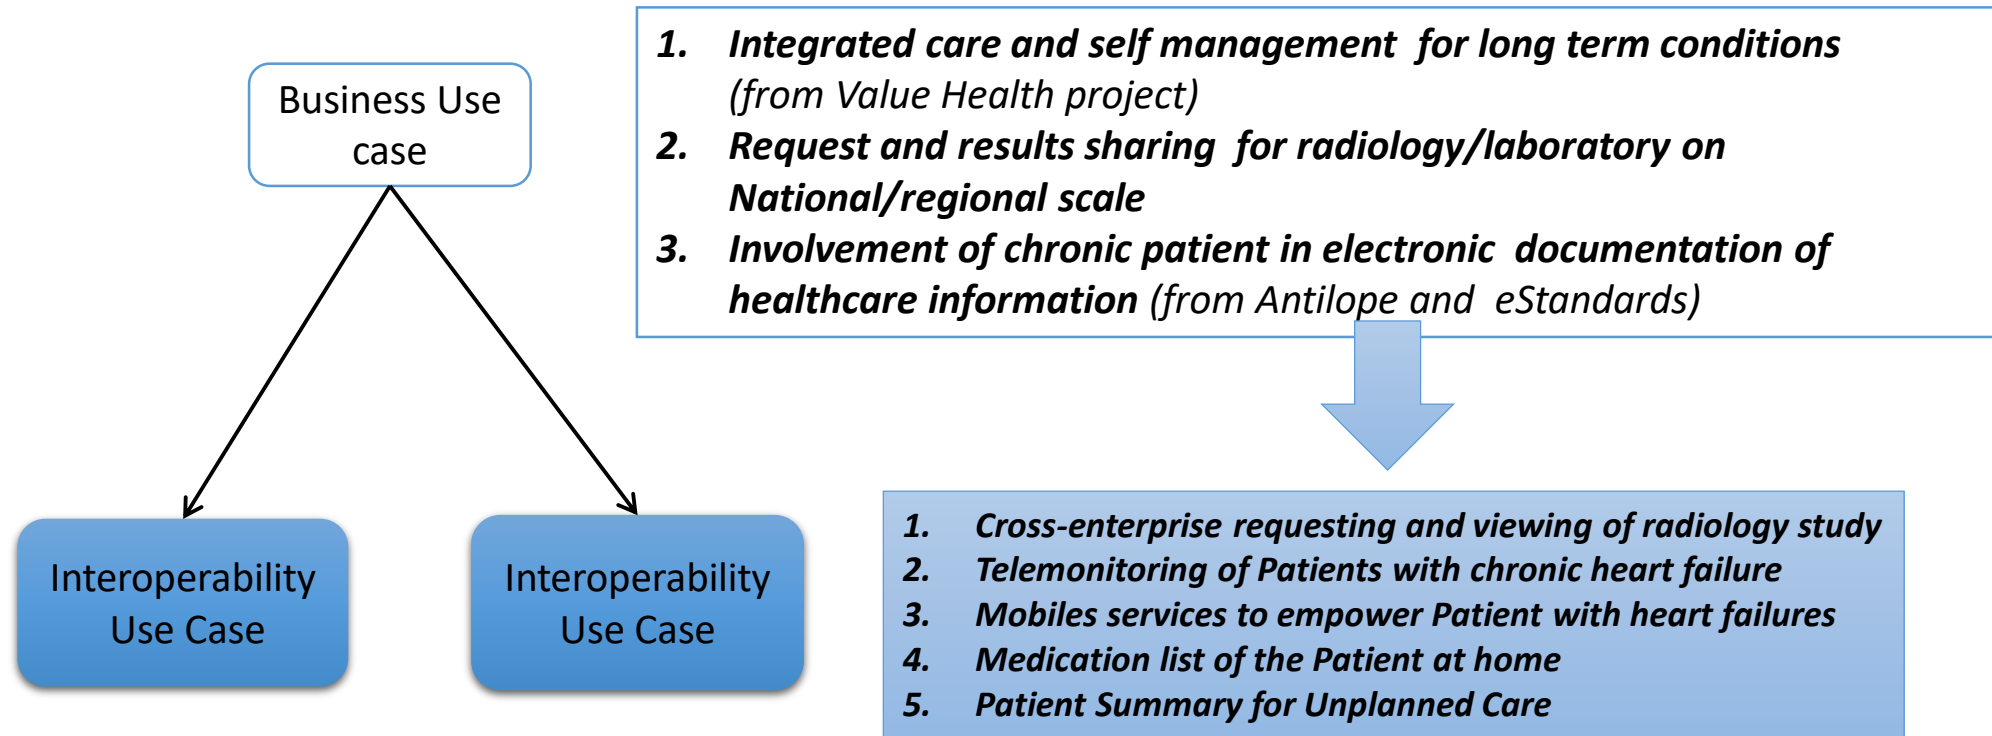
Business Use case

Interoperability Use Case

Interoperability Use Case

1. Integrated care and self management for long term conditions (from Value Health project)
2. Request and results sharing for radiology/laboratory on National/regional scale
3. Involvement of chronic patient in electronic documentation of healthcare information (from Antilope and eStandards)

1. Cross-enterprise requesting and viewing of radiology study
2. Telemonitoring of Patients with chronic heart failure
3. Mobiles services to empower Patient with heart failures
4. Medication list of the Patient at home
5. Patient Summary for Unplanned Care